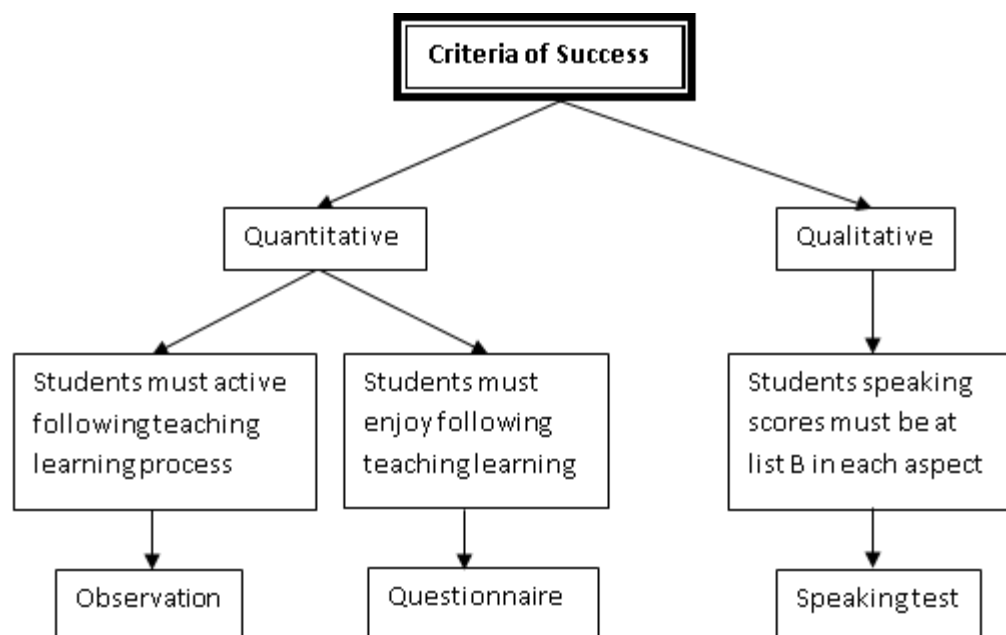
Criteria of Success

Quantitative

Qualitative

Students must active following teaching learning process

Students must enjoy following teaching learning

Students speaking scores must be at list B in each aspect

Observation

Questionnaire

Speaking test